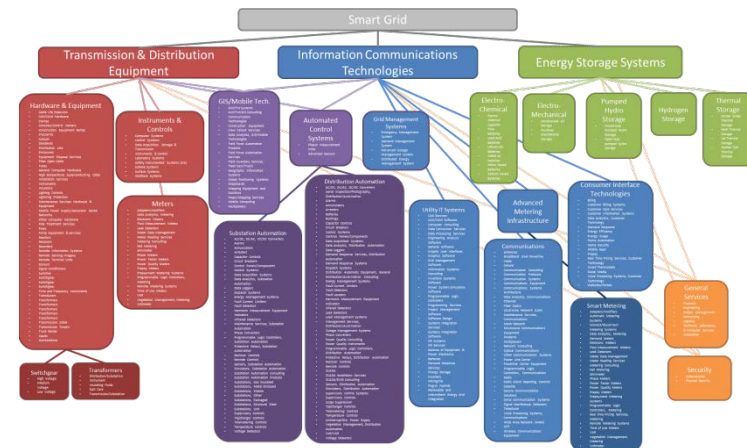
Smart Grid

Transmission & Distribution Equipment

Information Communications Technologies

Energy Storage Systems

Hardware & Equipment

Instruments & Controls

GIS/Mobile Tech.

Automated Control Systems

Grid Management Systems

Electro-Chemical

Electro-Mechanical

Pumped Hydro Storage

Hydrogen Storage

Thermal Storage

Meters

Substation Automation

Distribution Automation

Utility IT Systems

Advanced Metering Infrastructure

Consumer Interface Technologies

Communications

Smart Metering

General Services

Security

Switchgear

Transformers

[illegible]